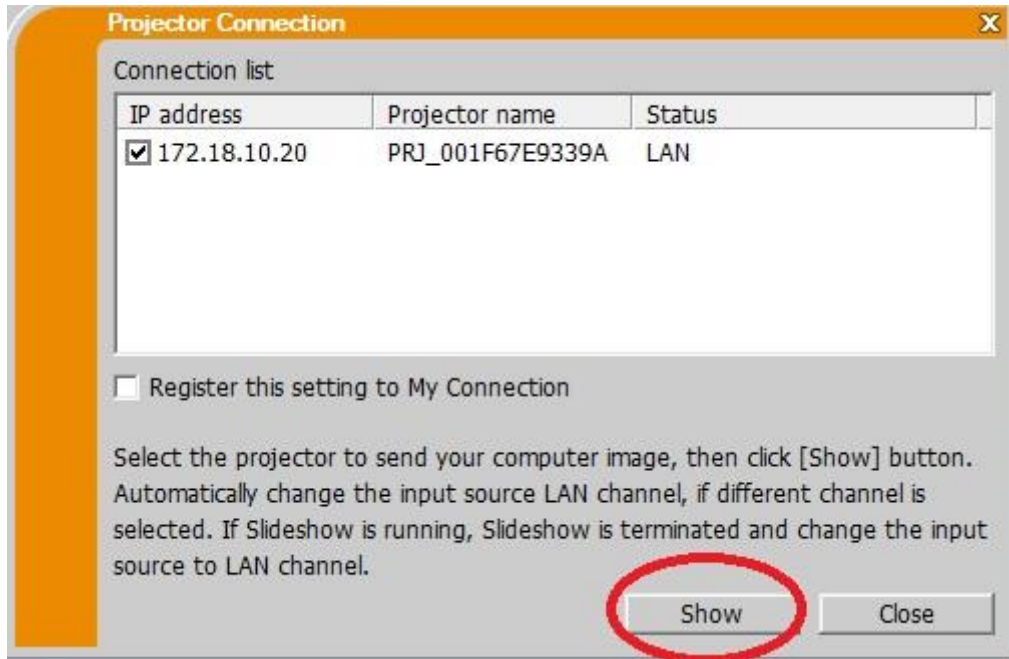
Projector Connection

X

Connection list

| IP address | Projector name | Status |
|---|---|---|
| ☑ 172.18.10.20 | PRJ_001F67E9339A | LAN |

☐ Register this setting to My Connection

Select the projector to send your computer image, then click [Show] button. Automatically change the input source LAN channel, if different channel is selected. If Slideshow is running, Slideshow is terminated and change the input source to LAN channel.

Show

Close